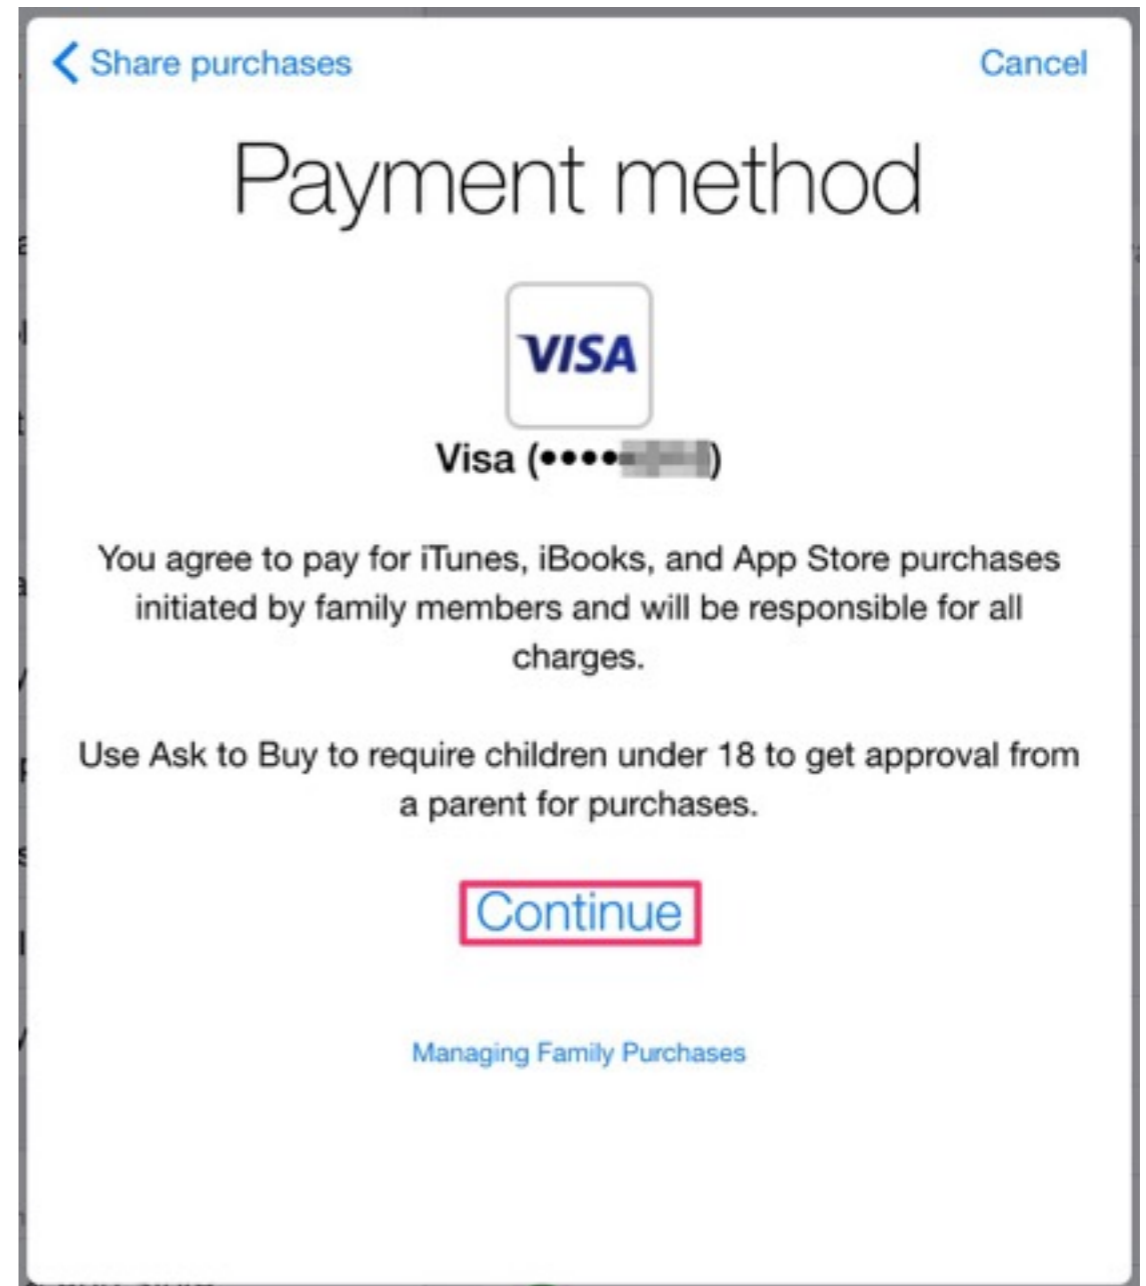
Share purchases

Cancel

Payment method

VISA

Visa (••••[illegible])

You agree to pay for iTunes, iBooks, and App Store purchases initiated by family members and will be responsible for all charges.

Use Ask to Buy to require children under 18 to get approval from a parent for purchases.

Continue

Managing Family Purchases